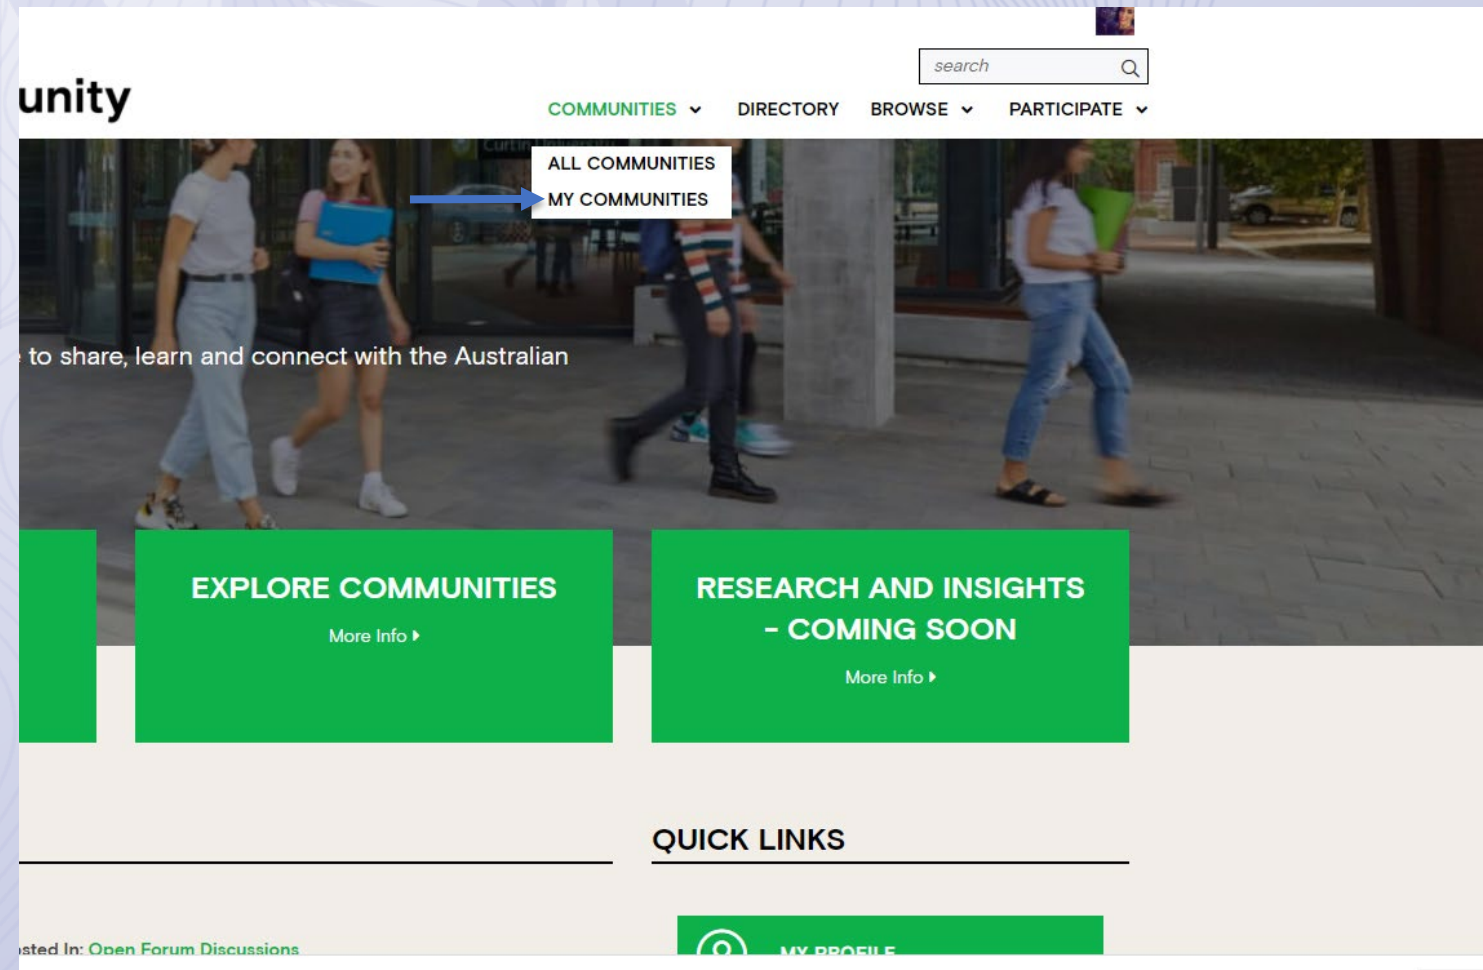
unity

search

COMMUNITIES DIRECTORY BROWSE PARTICIPATE

ALL COMMUNITIES
MY COMMUNITIES

to share, learn and connect with the Australian

EXPLORE COMMUNITIES
More Info

RESEARCH AND INSIGHTS - COMING SOON
More Info

QUICK LINKS

sted In: Open Forum Discussions

MY PROFILE